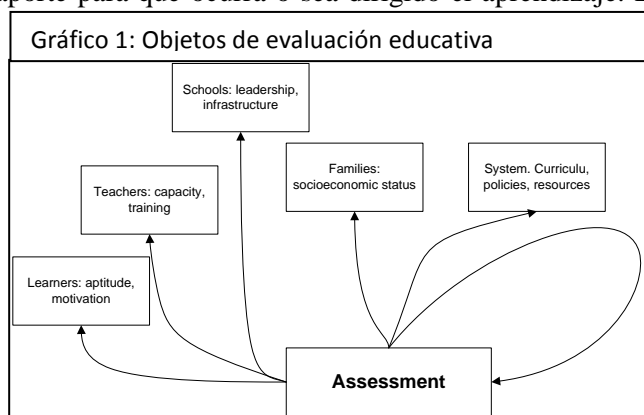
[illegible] para que ocurra o seu dirigido el aprendizaje. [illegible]

Gráfico 1: Objetos de evaluación educativa

Schools: leadership, infrastructure

Teachers: capacity, training

Families: socioeconomic status

System. Curriculu, policies, resources

Learners: aptitude, motivation

Assessment